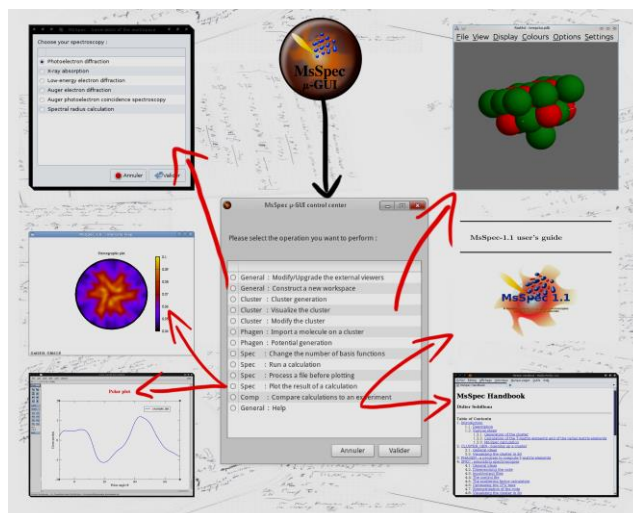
Choose your spectroscopy :

Photoelectron diffraction
X-ray absorption
Low-energy electron diffraction
Auger electron diffraction
Auger photoelectron coincidence spectroscopy
Spectral radius calculation

Annuler
Valider

MsSpec
μ-GUI

File View Display Colours Options Settings

MsSpec μ-GUI control center

Please select the operation you want to perform :

General : Modify/Upgrade the external viewers
General : Construct a new workspace
Cluster : Cluster generation
Cluster : Visualize the cluster
Cluster : Modify the cluster
Phagen : Import a molecule on a cluster
Phagen : Potential generation
Spec : Change the number of basis functions
Spec : Run a calculation
Spec : Process a file before plotting
Spec : Plot the result of a calculation
Comp : Compare calculations to an experiment
General : Help

Annuler
Valider

MsSpec-1.1 user's guide

MsSpec 1.1

Polar plot

MsSpec Handbook

Didier Sébilleau

Table of Contents

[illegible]